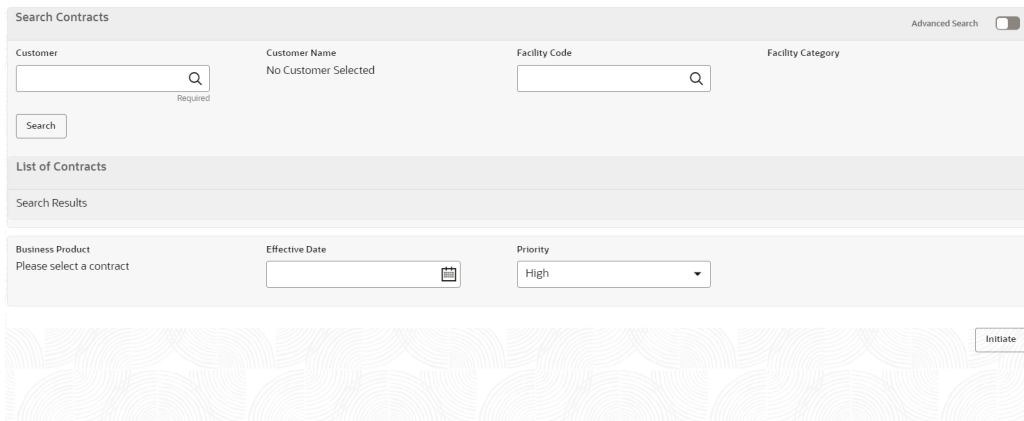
Search Contracts

Advanced Search

Customer

Required

Customer Name
No Customer Selected

Facility Code

Facility Category

Search

List of Contracts

Search Results

Business Product
Please select a contract

Effective Date

Priority
High

Initiate